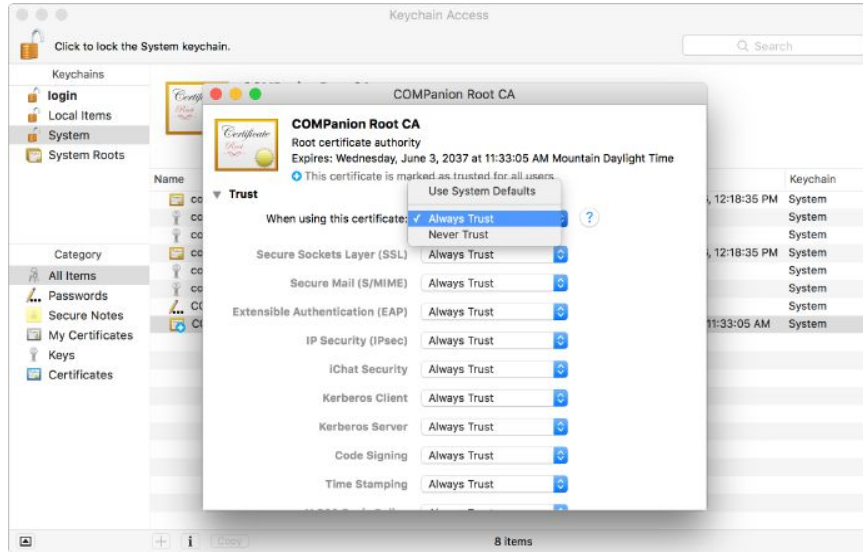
Keychain Access

Click to lock the System keychain.

Search

Keychains
login
Local Items
System
System Roots

Category
All Items
Passwords
Secure Notes
My Certificates
Keys
Certificates

Name
co
co
co
co
co
co
CO
CO

Keychain
, 12:18:35 PM System
System
System
, 12:18:35 PM System
System
System
System
11:33:05 AM System

COMPanion Root CA

COMPanion Root CA
Root certificate authority
Expires: Wednesday, June 3, 2037 at 11:33:05 AM Mountain Daylight Time
This certificate is marked as trusted for all users

Trust
When using this certificate:
Use System Defaults
✓ Always Trust
Never Trust

| | |
|---|---|
| Secure Sockets Layer (SSL) | Always Trust |
| Secure Mail (S/MIME) | Always Trust |
| Extensible Authentication (EAP) | Always Trust |
| IP Security (IPsec) | Always Trust |
| iChat Security | Always Trust |
| Kerberos Client | Always Trust |
| Kerberos Server | Always Trust |
| Code Signing | Always Trust |
| Time Stamping | Always Trust |

Copy
8 items